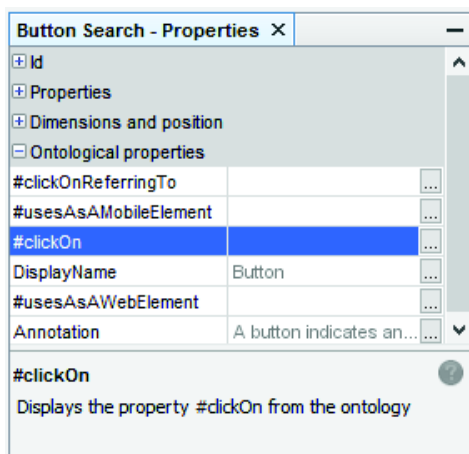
Button Search - Properties ×

⊞ Id
⊞ Properties
⊞ Dimensions and position
⊟ Ontological properties

| | | |
|---|---|---|
| #clickOnReferringTo | | ... |
| #usesAsAMobileElement | | ... |
| #clickOn | | ... |
| DisplayName | Button | ... |
| #usesAsAWebElement | | ... |
| Annotation | A button indicates an... | ... |

#clickOn

Displays the property #clickOn from the ontology